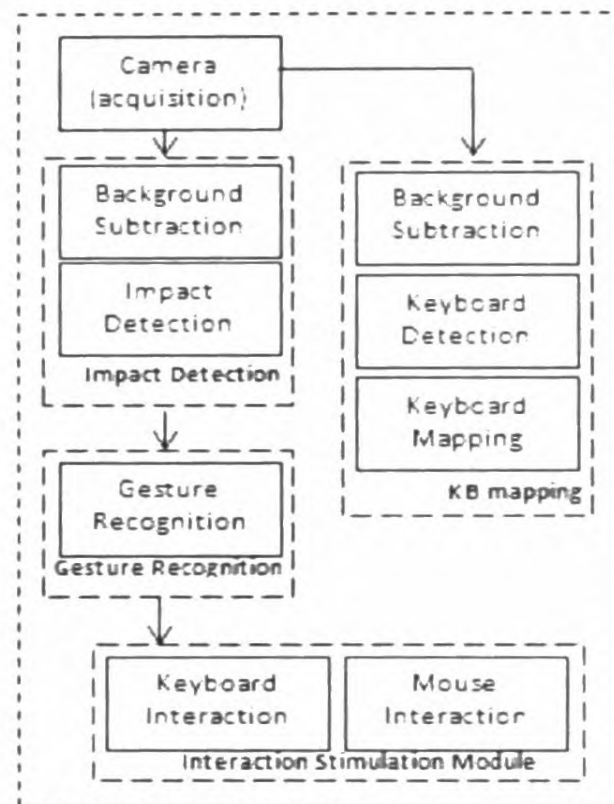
Camera (acquisition)

Background Subtraction

Impact Detection

Impact Detection

Background Subtraction

Keyboard Detection

Keyboard Mapping

KB mapping

Gesture Recognition

Gesture Recognition

Keyboard Interaction

Mouse Interaction

Interaction Stimulation Module